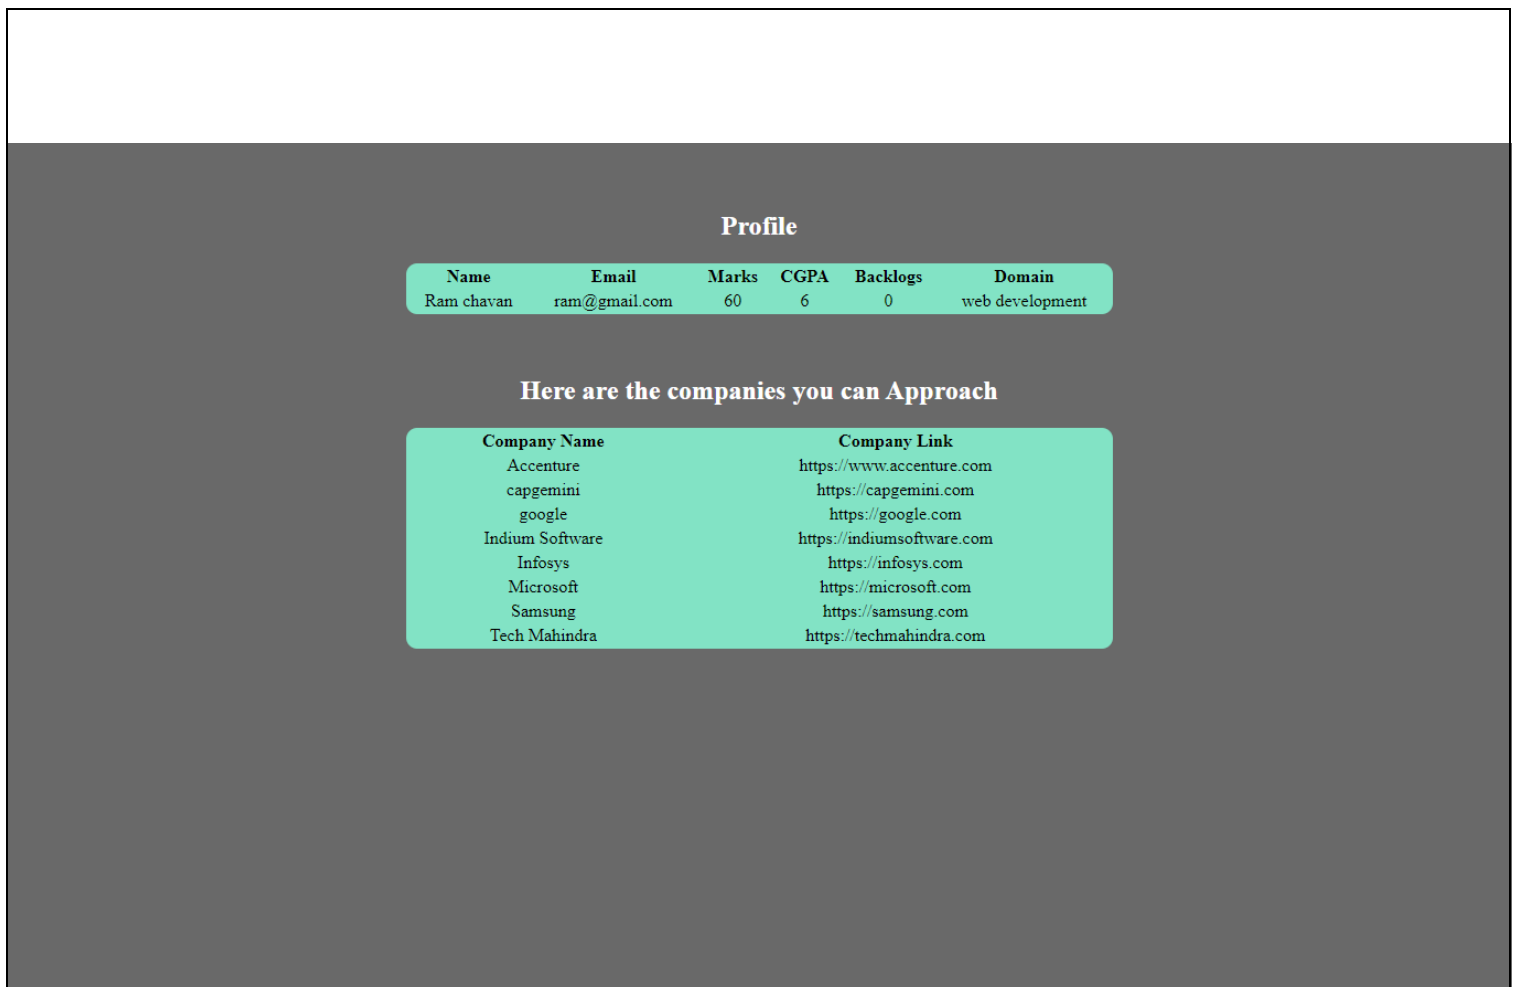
Profile

| Name | Email | Marks | CGPA | Backlogs | Domain |
|---|---|---|---|---|---|
| Ram chavan | ram@gmail.com | 60 | 6 | 0 | web development |

Here are the companies you can Approach

| Company Name | Company Link |
|---|---|
| Accenture | https://www.accenture.com |
| capgemini | https://capgemini.com |
| google | https://google.com |
| Indium Software | https://indiumsoftware.com |
| Infosys | https://infosys.com |
| Microsoft | https://microsoft.com |
| Samsung | https://samsung.com |
| Tech Mahindra | https://techmahindra.com |